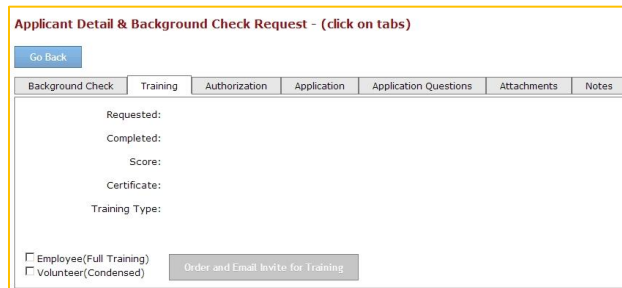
Applicant Detail & Background Check Request - (click on tabs)

Go Back

Background Check | Training | Authorization | Application | Application Questions | Attachments | Notes

Requested:

Completed:

Score:

Certificate:

Training Type:

☐ Employee(Full Training)
☐ Volunteer(Condensed)

Order and Email Invite for Training